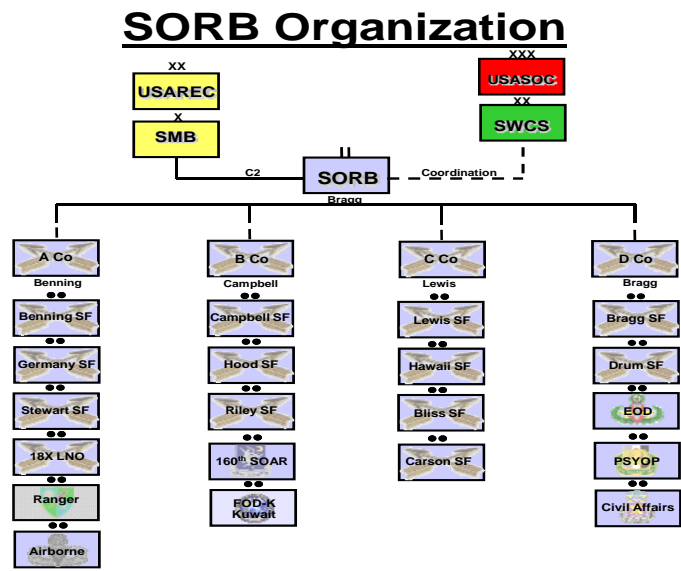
SORB Organization

XX
USAREC
X
SMB

XXX
USASOC
XX
SWCS

II
SORB
Bragg

C2

Coordination

A Co
Benning
••
Benning SF
••
Germany SF
••
Stewart SF
••
18X LNO
••
Ranger
••
Airborne

B Co
Campbell
••
Campbell SF
••
Hood SF
••
Riley SF
••
160$^{th}$ SOAR
••
FOD-K Kuwait

C Co
Lewis
••
Lewis SF
••
Hawaii SF
••
Bliss SF
••
Carson SF

D Co
Bragg
••
Bragg SF
••
Drum SF
••
EOD
••
PSYOP
••
Civil Affairs